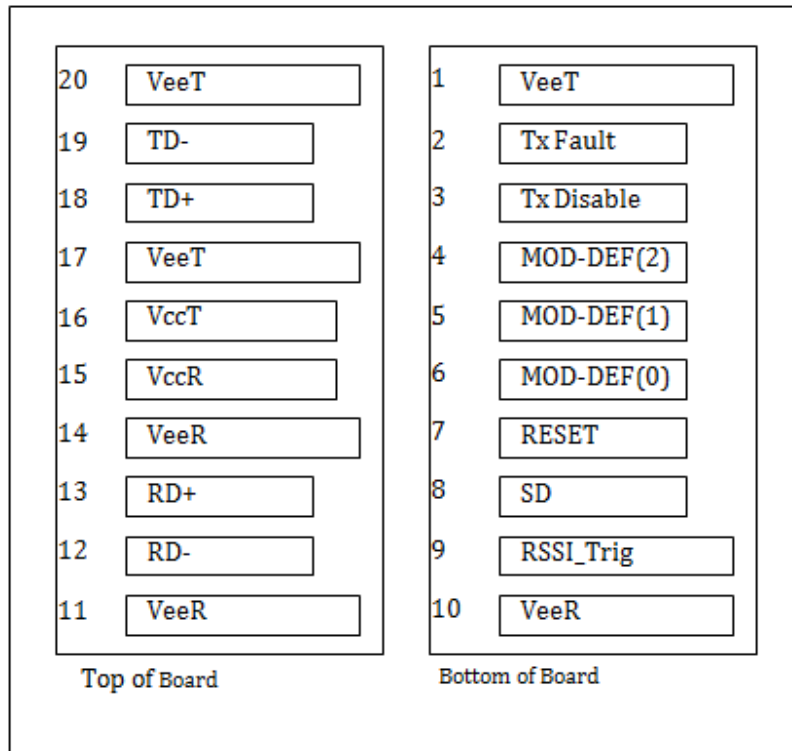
20 VeeT
19 TD-
18 TD+
17 VeeT
16 VccT
15 VccR
14 VeeR
13 RD+
12 RD-
11 VeeR

Top of Board

1 VeeT
2 Tx Fault
3 Tx Disable
4 MOD-DEF(2)
5 MOD-DEF(1)
6 MOD-DEF(0)
7 RESET
8 SD
9 RSSI_Trig
10 VeeR

Bottom of Board